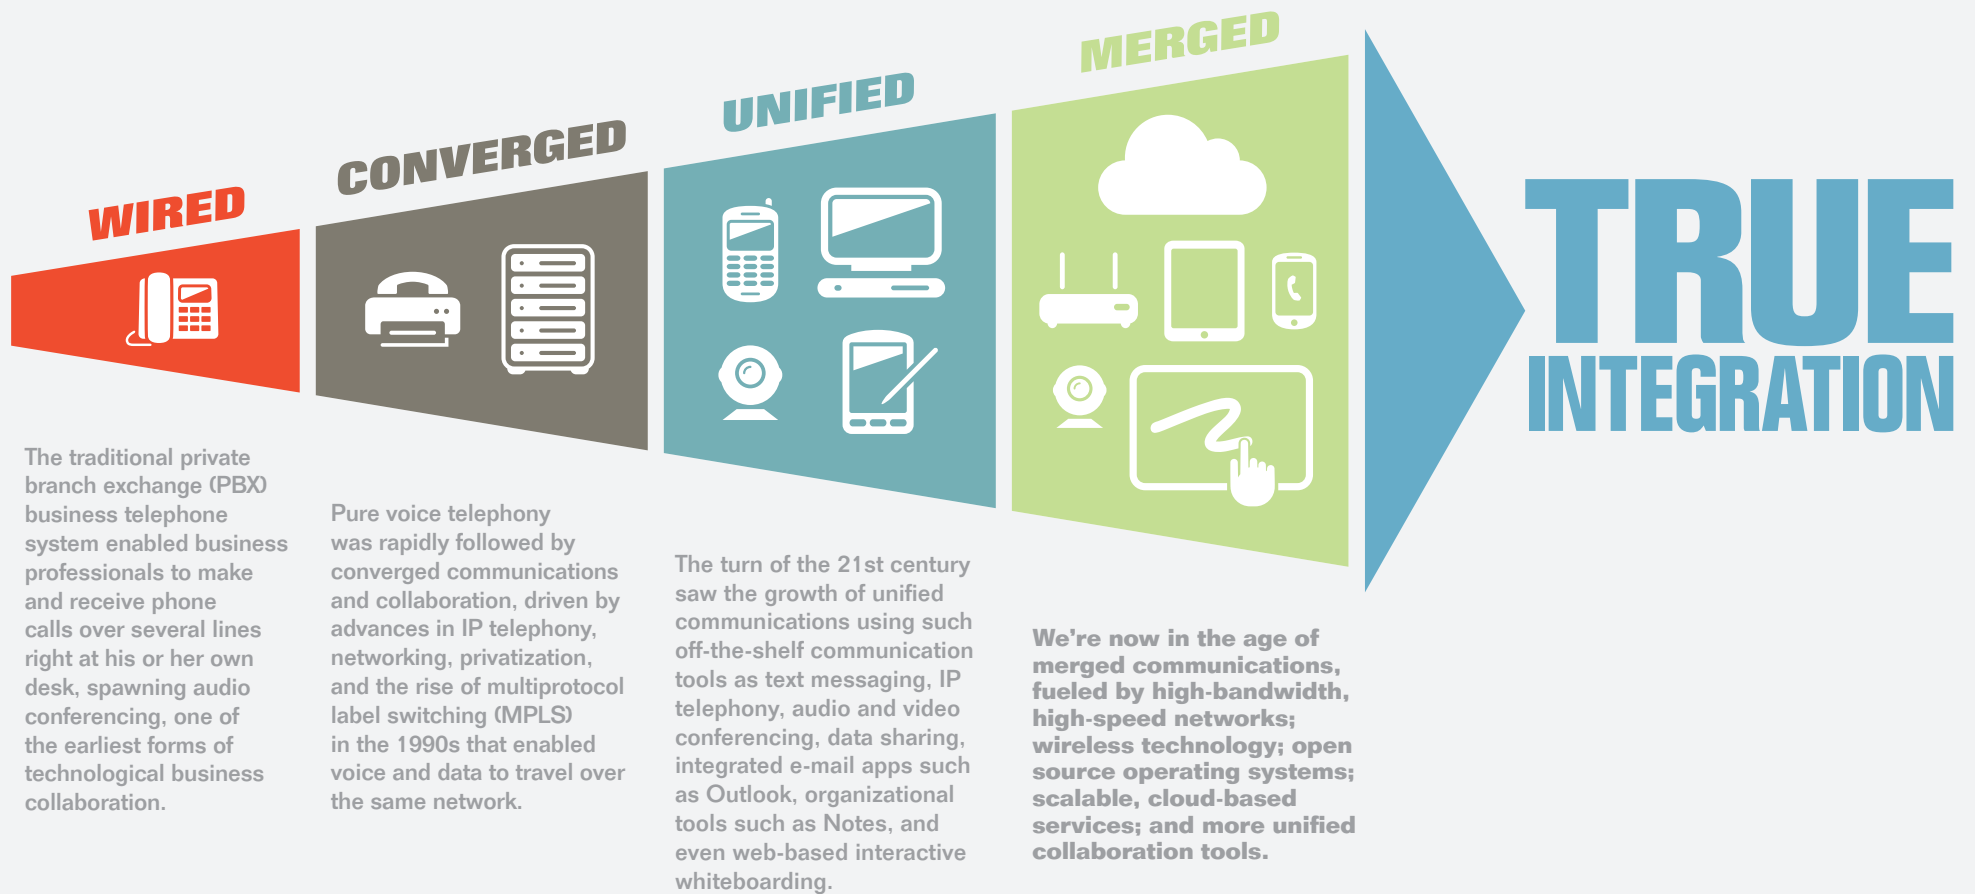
WIRED

CONVERGED

UNIFIED

MERGED

TRUE INTEGRATION

The traditional private branch exchange (PBX) business telephone system enabled business professionals to make and receive phone calls over several lines right at his or her own desk, spawning audio conferencing, one of the earliest forms of technological business collaboration.

Pure voice telephony was rapidly followed by converged communications and collaboration, driven by advances in IP telephony, networking, privatization, and the rise of multiprotocol label switching (MPLS) in the 1990s that enabled voice and data to travel over the same network.

The turn of the 21st century saw the growth of unified communications using such off-the-shelf communication tools as text messaging, IP telephony, audio and video conferencing, data sharing, integrated e-mail apps such as Outlook, organizational tools such as Notes, and even web-based interactive whiteboarding.

We're now in the age of merged communications, fueled by high-bandwidth, high-speed networks; wireless technology; open source operating systems; scalable, cloud-based services; and more unified collaboration tools.